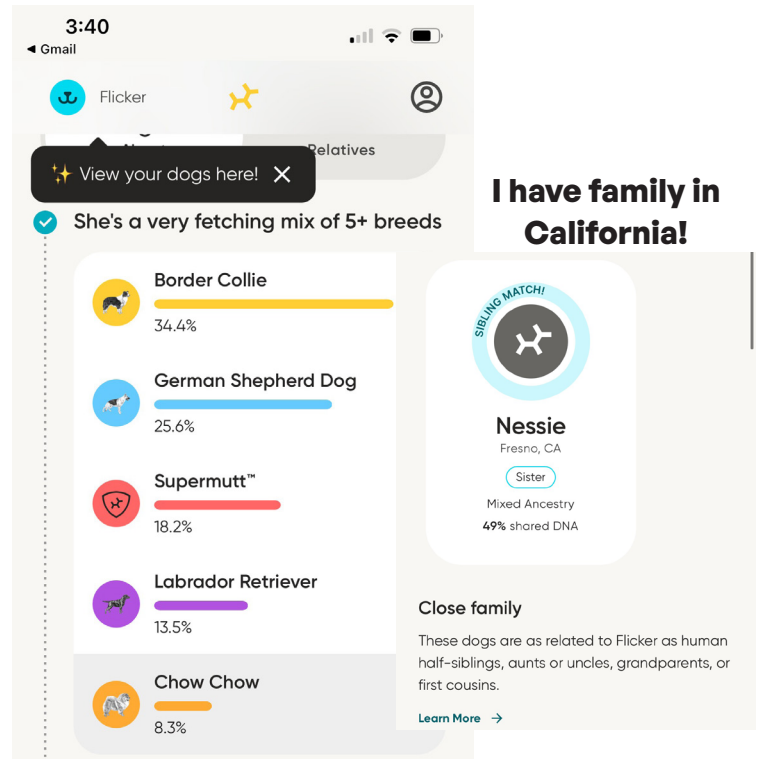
3:40
◂ Gmail

Flicker

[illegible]

Relatives

✨ View your dogs here! ✕

She's a very fetching mix of 5+ breeds

Border Collie
34.4%

German Shepherd Dog
25.6%

Supermutt™
18.2%

Labrador Retriever
13.5%

Chow Chow
8.3%

I have family in California!

SIBLING MATCH!

Nessie
Fresno, CA
Sister
Mixed Ancestry
**49%** shared DNA

Close family

These dogs are as related to Flicker as human half-siblings, aunts or uncles, grandparents, or first cousins.

Learn More →